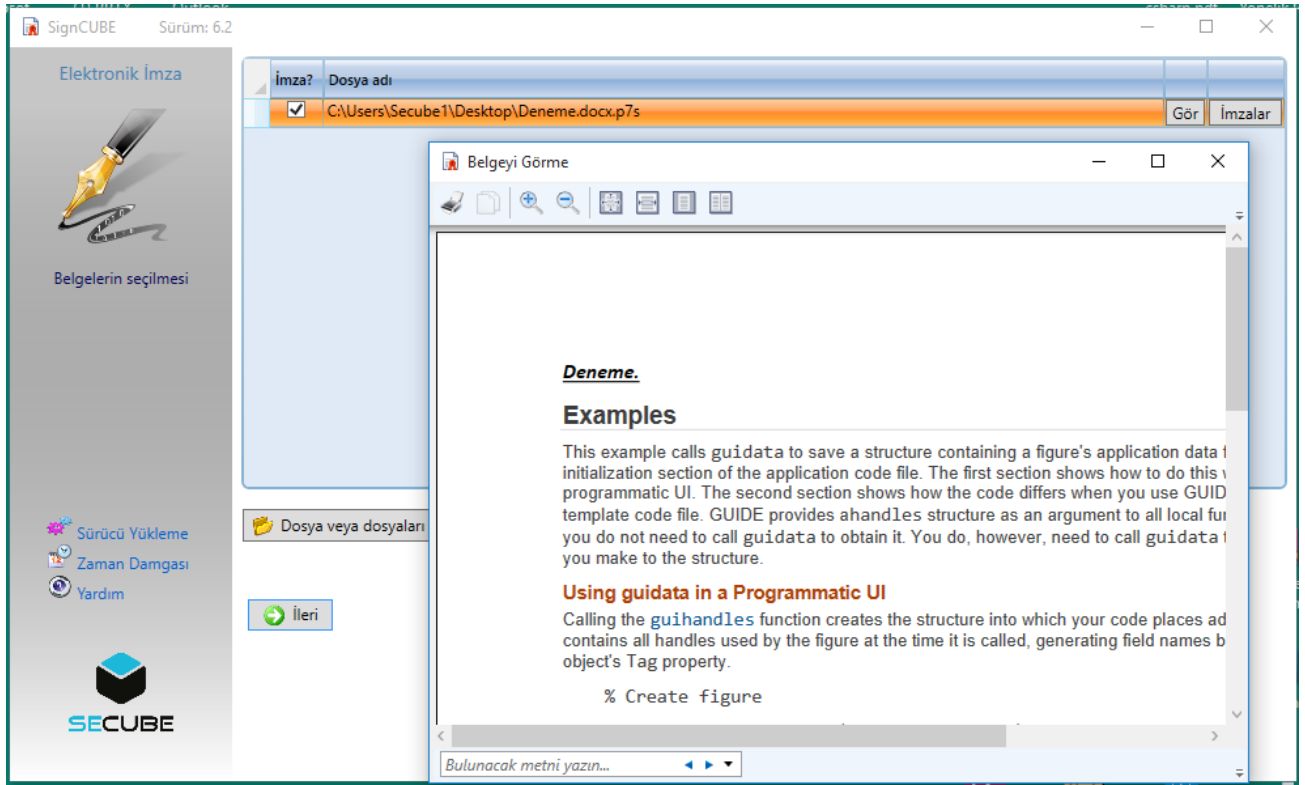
SignCUBE Sürüm: 6.2

Elektronik İmza

Belgelerin seçilmesi

Sürücü Yükleme
Zaman Damgası
Yardım

SECUBE

| İmza? | Dosya adı | | |
|---|---|---|---|
| ✓ | C:\Users\Secube1\Desktop\Deneme.docx.p7s | Gör | İmzalar |

Dosya veya dosyaları

İleri

Belgeyi Görme

Deneme.

Examples

This example calls guidata to save a structure containing a figure's application data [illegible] initialization section of the application code file. The first section shows how to do this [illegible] programmatic UI. The second section shows how the code differs when you use GUID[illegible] template code file. GUIDE provides ahandles structure as an argument to all local fu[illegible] you do not need to call guidata to obtain it. You do, however, need to call guidata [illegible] you make to the structure.

Using guidata in a Programmatic UI

Calling the guihandles function creates the structure into which your code places ad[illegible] contains all handles used by the figure at the time it is called, generating field names b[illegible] object's Tag property.

% Create figure

Bulunacak metni yazın...